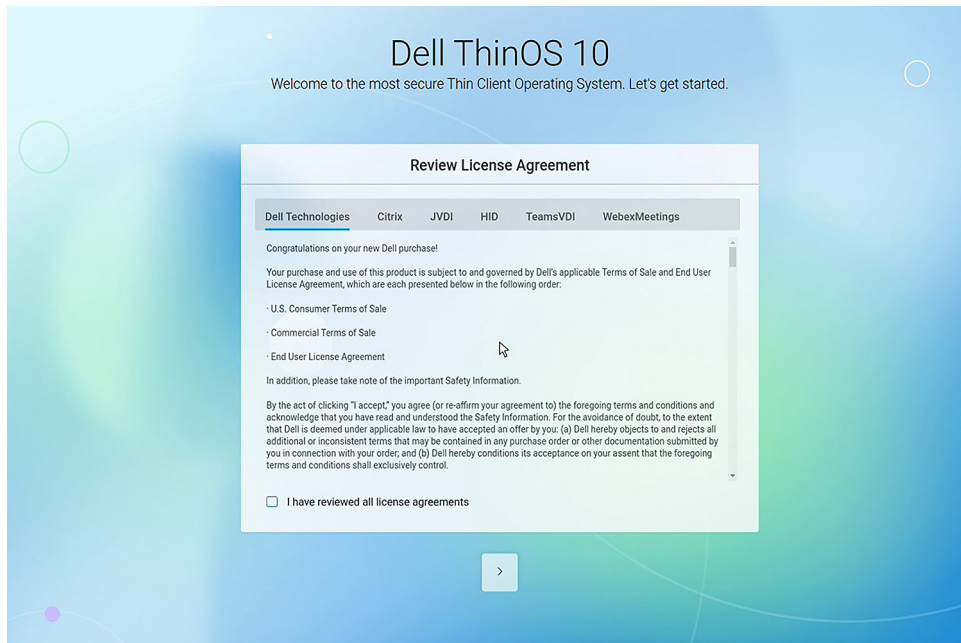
Dell ThinOS 10
Welcome to the most secure Thin Client Operating System. Let's get started.

Review License Agreement

Dell Technologies Citrix JVDI HID TeamsVDI WebexMeetings

Congratulations on your new Dell purchase!

Your purchase and use of this product is subject to and governed by Dell's applicable Terms of Sale and End User License Agreement, which are each presented below in the following order:

· U.S. Consumer Terms of Sale

· Commercial Terms of Sale

· End User License Agreement

In addition, please take note of the important Safety Information.

By the act of clicking "I accept," you agree (or re-affirm your agreement to) the foregoing terms and conditions and acknowledge that you have read and understood the Safety Information. For the avoidance of doubt, to the extent that Dell is deemed under applicable law to have accepted an offer by you: (a) Dell hereby objects to and rejects all additional or inconsistent terms that may be contained in any purchase order or other documentation submitted by you in connection with your order; and (b) Dell hereby conditions its acceptance on your assent that the foregoing terms and conditions shall exclusively control.

I have reviewed all license agreements

›